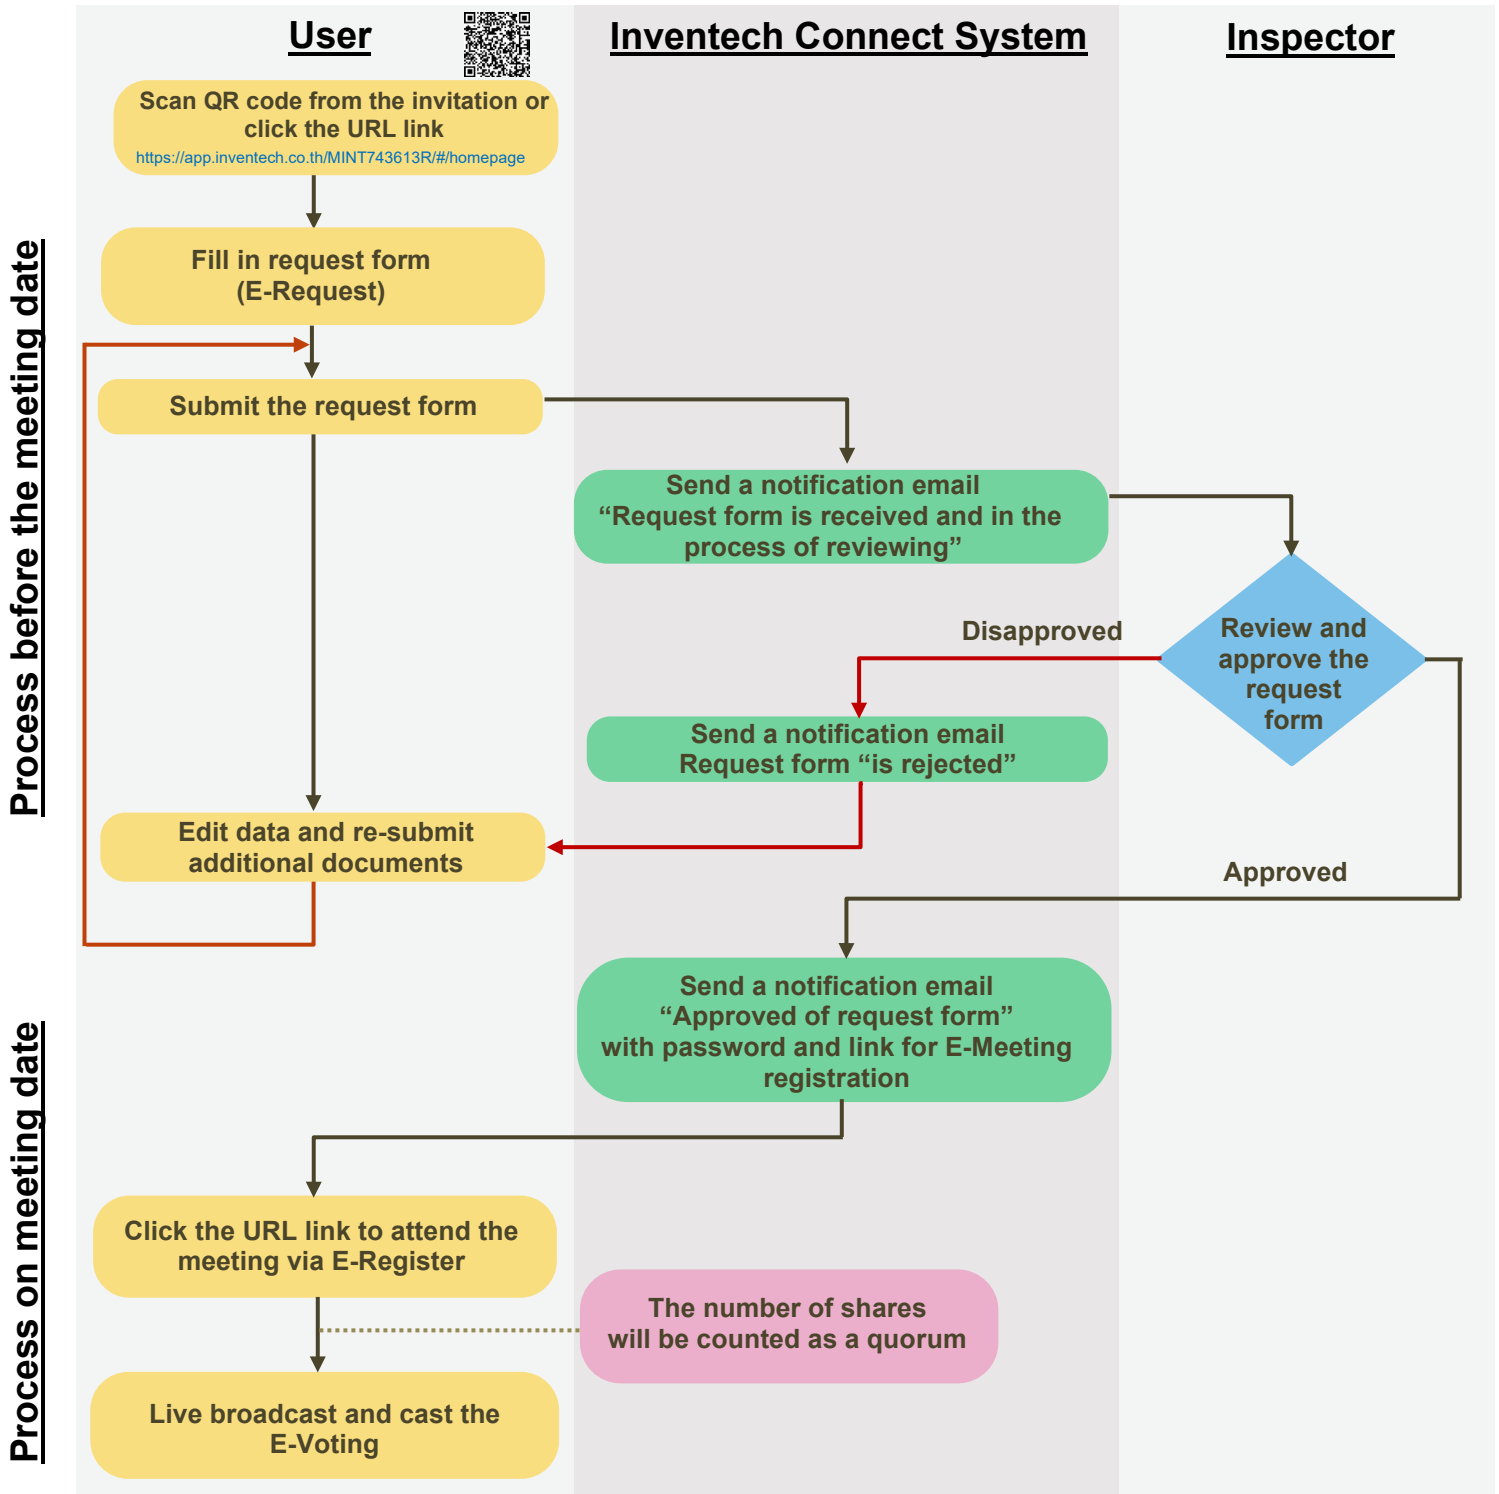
User

Inventech Connect System

Inspector

Process before the meeting date

Scan QR code from the invitation or click the URL link
https://app.inventech.co.th/MINT743613R/#/homepage

Fill in request form (E-Request)

Submit the request form

Send a notification email “Request form is received and in the process of reviewing”

Review and approve the request form

Disapproved

Send a notification email Request form “is rejected”

Edit data and re-submit additional documents

Approved

Process on meeting date

Send a notification email “Approved of request form” with password and link for E-Meeting registration

Click the URL link to attend the meeting via E-Register

The number of shares will be counted as a quorum

Live broadcast and cast the E-Voting